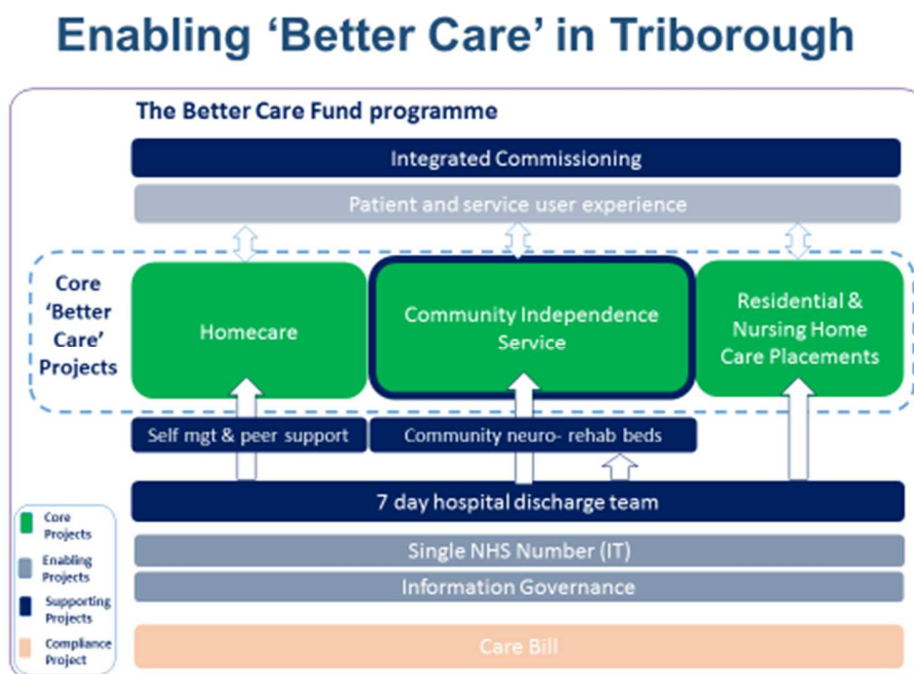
Enabling ‘Better Care’ in Triborough

The Better Care Fund programme

Integrated Commissioning

Patient and service user experience

Core ‘Better Care’ Projects

Homecare

Community Independence Service

Residential & Nursing Home Care Placements

Self mgt & peer support

Community neuro- rehab beds

7 day hospital discharge team

Single NHS Number (IT)

Information Governance

Care Bill

Core Projects

Enabling Projects

Supporting Projects

Compliance Project